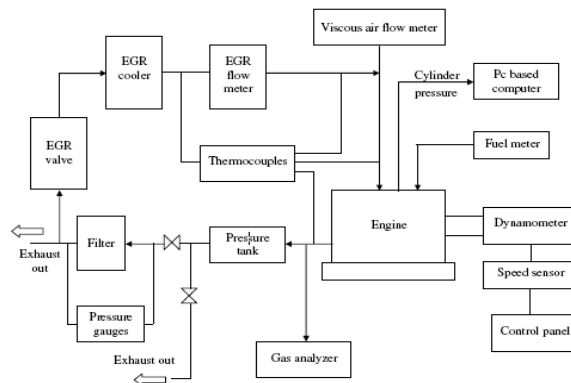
Viscous air flow meter

EGR cooler

EGR flow meter

Cylinder pressure

Pc based computer

EGR valve

Thermocouples

Fuel meter

Exhaust out

Filter

Pressure tank

Engine

Dynamometer

Speed sensor

Pressure gauges

Control panel

Exhaust out

Gas analyzer